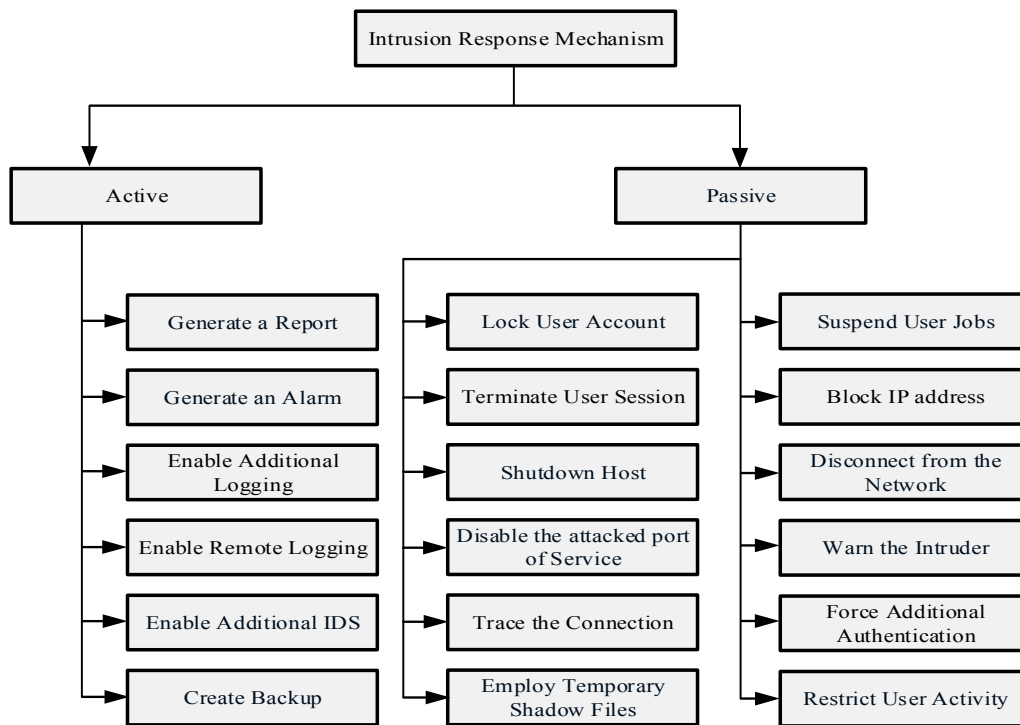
Intrusion Response Mechanism

Active

Passive

Generate a Report

Generate an Alarm

Enable Additional Logging

Enable Remote Logging

Enable Additional IDS

Create Backup

Lock User Account

Terminate User Session

Shutdown Host

Disable the attacked port of Service

Trace the Connection

Employ Temporary Shadow Files

Suspend User Jobs

Block IP address

Disconnect from the Network

Warn the Intruder

Force Additional Authentication

Restrict User Activity